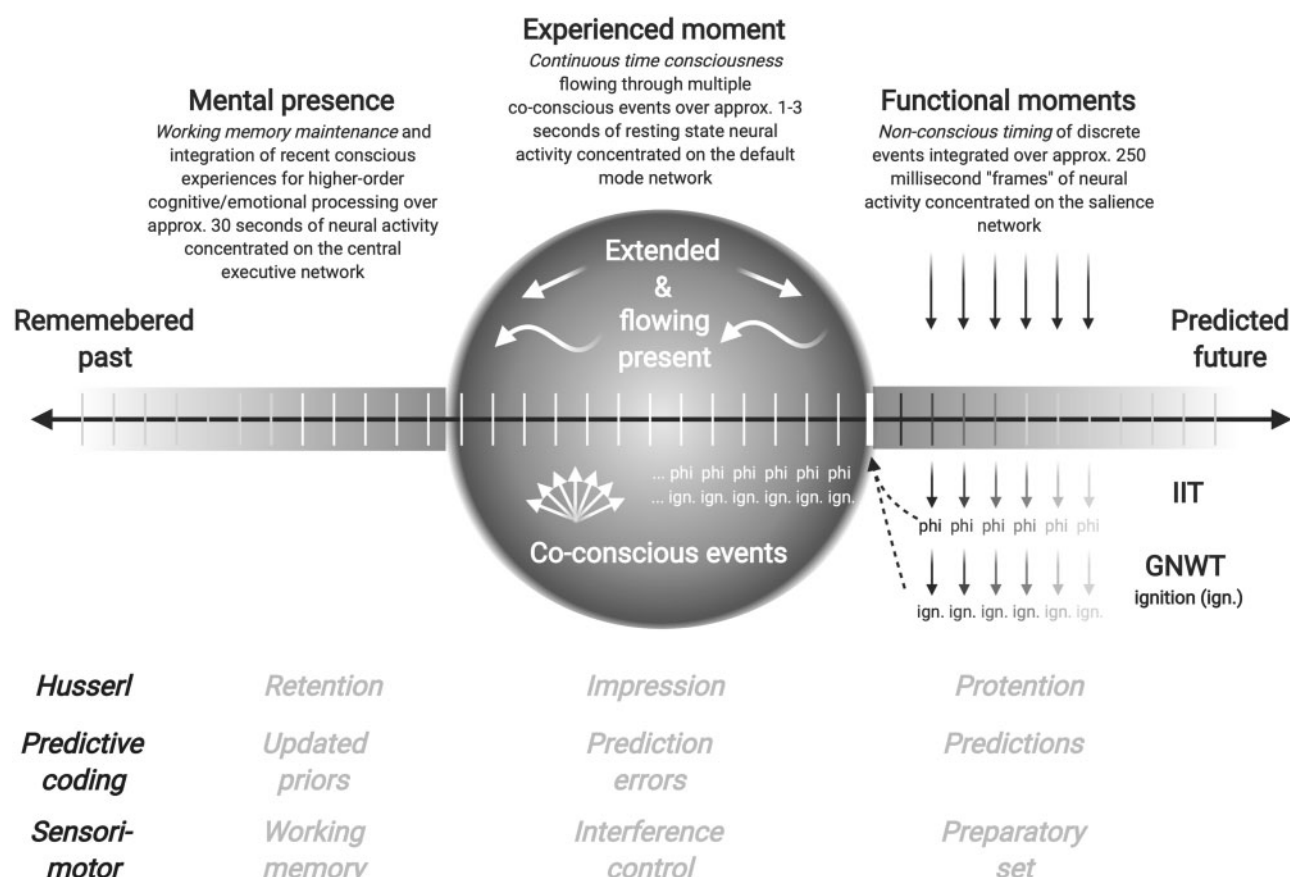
**Experienced moment**
*Continuous time consciousness* flowing through multiple co-conscious events over approx. 1-3 seconds of resting state neural activity concentrated on the default mode network

**Mental presence**
*Working memory maintenance* and integration of recent conscious experiences for higher-order cognitive/emotional processing over approx. 30 seconds of neural activity concentrated on the central executive network

**Functional moments**
*Non-conscious timing* of discrete events integrated over approx. 250 millisecond "frames" of neural activity concentrated on the salience network

Extended & flowing present

Rememebered past

Predicted future

... phi phi phi phi phi phi
... ign. ign. ign. ign. ign. ign.

Co-conscious events

phi phi phi phi phi phi
IIT

ign. ign. ign. ign. ign. ign.
GNWT
ignition (ign.)

*Husserl* *Retention* *Impression* *Protention*

*Predictive coding* *Updated priors* *Prediction errors* *Predictions*

*Sensori-motor* *Working memory* *Interference control* *Preparatory set*